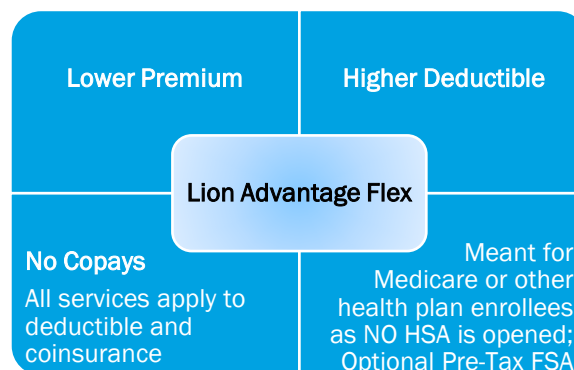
Lower Premium

Higher Deductible

Lion Advantage Flex

No Copays
All services apply to deductible and coinsurance

Meant for Medicare or other health plan enrollees as NO HSA is opened; Optional Pre-Tax FSA